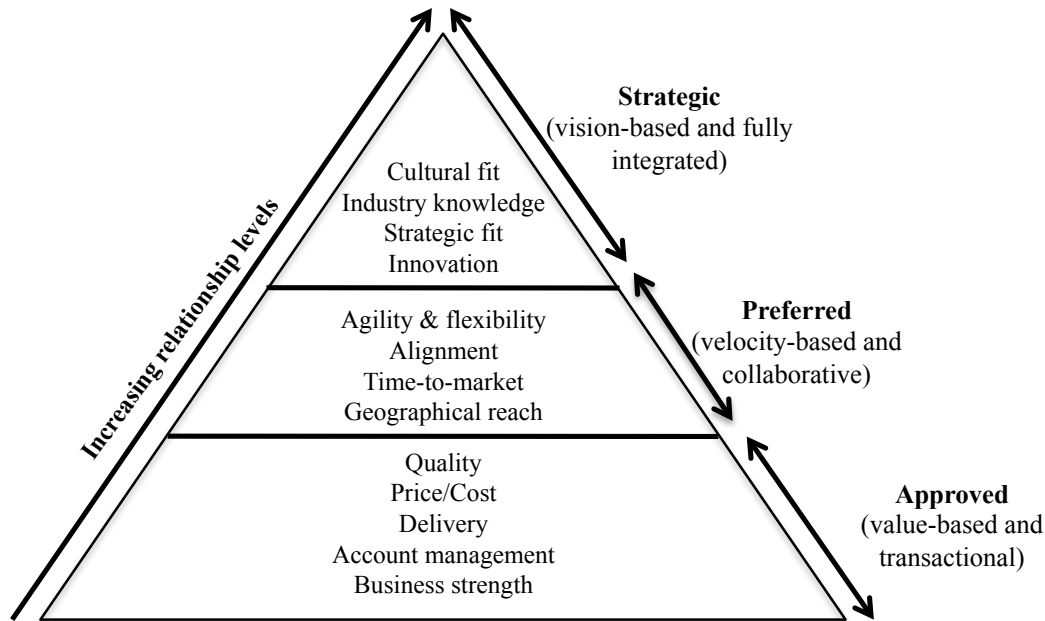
Increasing relationship levels

Cultural fit
Industry knowledge
Strategic fit
Innovation

Agility & flexibility
Alignment
Time-to-market
Geographical reach

Quality
Price/Cost
Delivery
Account management
Business strength

**Strategic**
(vision-based and fully integrated)

**Preferred**
(velocity-based and collaborative)

**Approved**
(value-based and transactional)